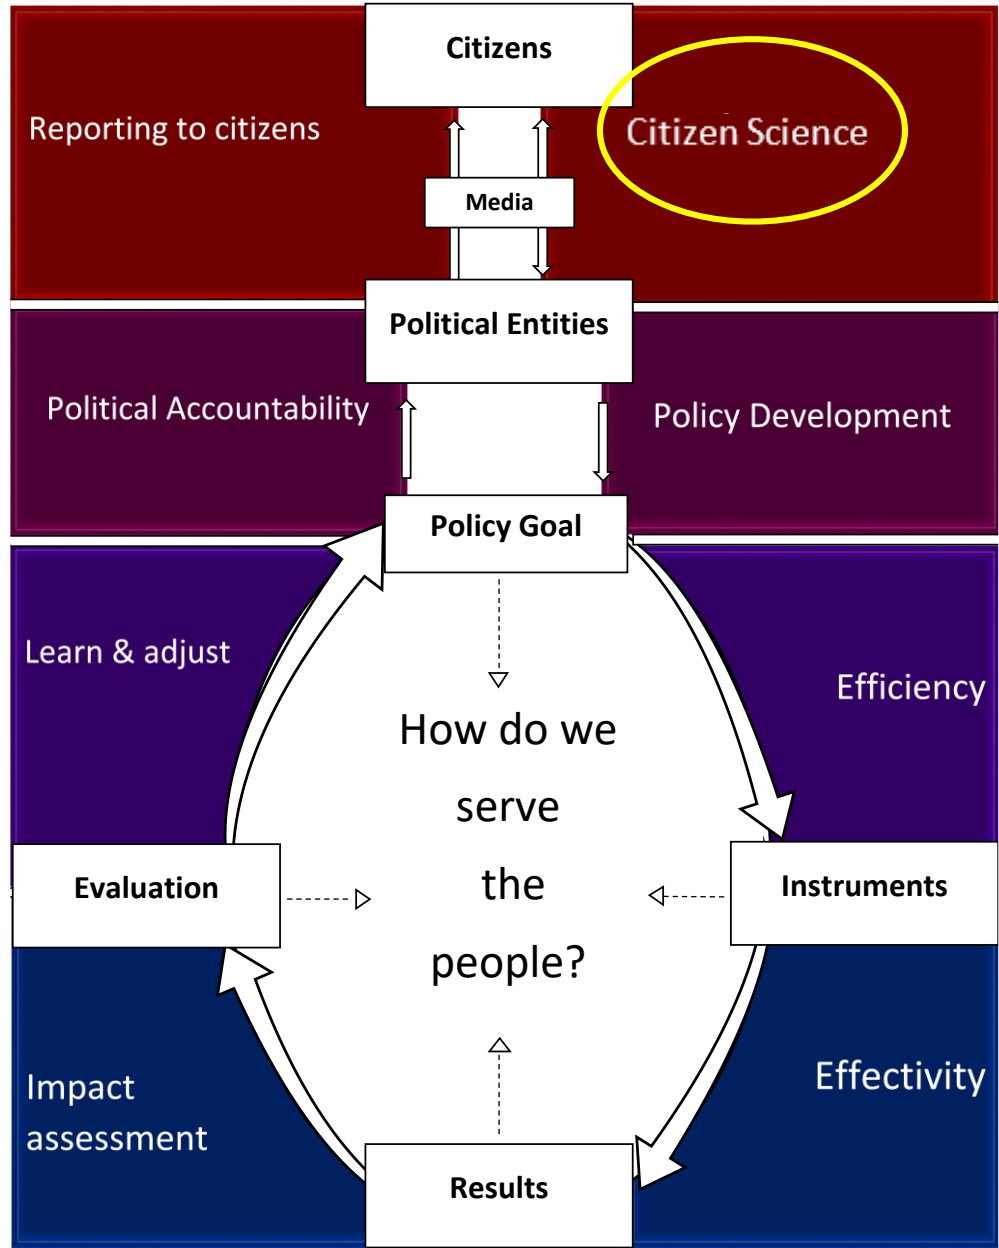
Citizens

Reporting to citizens

Media

Citizen Science

Political Entities

Political Accountability

Policy Development

Policy Goal

Learn & adjust

Efficiency

How do we serve the people?

Evaluation

Instruments

Impact assessment

Effectivity

Results